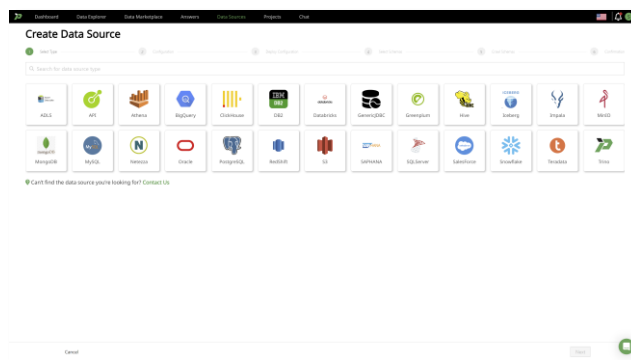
Dashboard Data Explorer Data Marketplace Answers Data Sources Projects Chat

Create Data Source

Select Type

Search for data source type

ADLS API Athena BigQuery Clickhouse DB2 Databricks GenericJDBC Greenplum Hive Iceberg Impala MinIO
MongoDB MySQL Netezza Oracle PostgreSQL Redshift S3 SAPHANA SQLServer Salesforce Snowflake Teradata Trino

Can't find the data source you're looking for? Contact Us

Cancel

Next